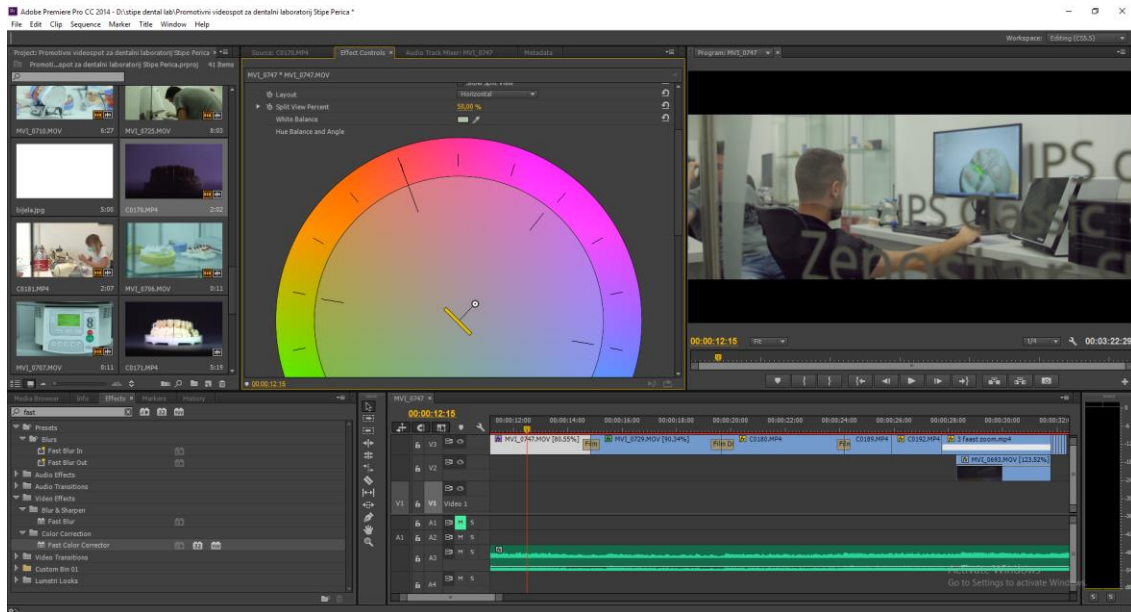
Adobe Premiere Pro CC 2014 - D:\stipe dental lab\Promotivni videospot za dentalni laboratorij Stipe Perica *

File Edit Clip Sequence Marker Title Window Help

Workspace: Editing (CS5.5)

Project: Promotivni videospot za dentalni laboratorij Stipe Perica

Promoti...spot za dentalni laboratorij Stipe Perica.prproj 41 Items

MVI_0710.MOV 6:27 MVI_0725.MOV 8:03

bijela.jpg 5:00 C0170.MP4 2:02

C0181.MP4 2:07 MVI_0706.MOV 0:11

MVI_0707.MOV 0:11 C0171.MP4 5:19

Source: C0170.MP4 Effect Controls Audio Track Mixer: MVI_0747 Metadata

MVI_0747 * MVI_0747.MOV

Layout Horizontal

Split View Percent 50,00 %

White Balance

Hue Balance and Angle

00:00:12:15

Program: MVI_0747

IPS C

IPS Classic

Zero

00:00:12:15 Fit 1/4 00:03:22:29

Media Browser Info Effects Markers History

fast

Presets

Blurs

Fast Blur In

Fast Blur Out

Audio Effects

Audio Transitions

Video Effects

Blur & Sharpen

Fast Blur

Color Correction

Fast Color Corrector

Video Transitions

Custom Bin 01

Lumetri Looks

MVI_0747

00:00:12:15

00:00:12:00 00:00:14:00 00:00:16:00 00:00:18:00 00:00:20:00 00:00:22:00 00:00:24:00 00:00:26:00 00:00:28:00 00:00:30:00 00:00:32:0

V3 MVI_0747.MOV [80,55%] Film MVI_0729.MOV [90,34%] Film Di C0180.MP4 Film C0189.MP4 C0192.MP4 3 feast zoom.mp4

V2 MVI_0693.MOV [123,52%]

V1 V1 Video 1

A1 M S

A1 A2 M S

A3 M S

A4 M S

Activate Windows

Go to Settings to activate Windows.

S S